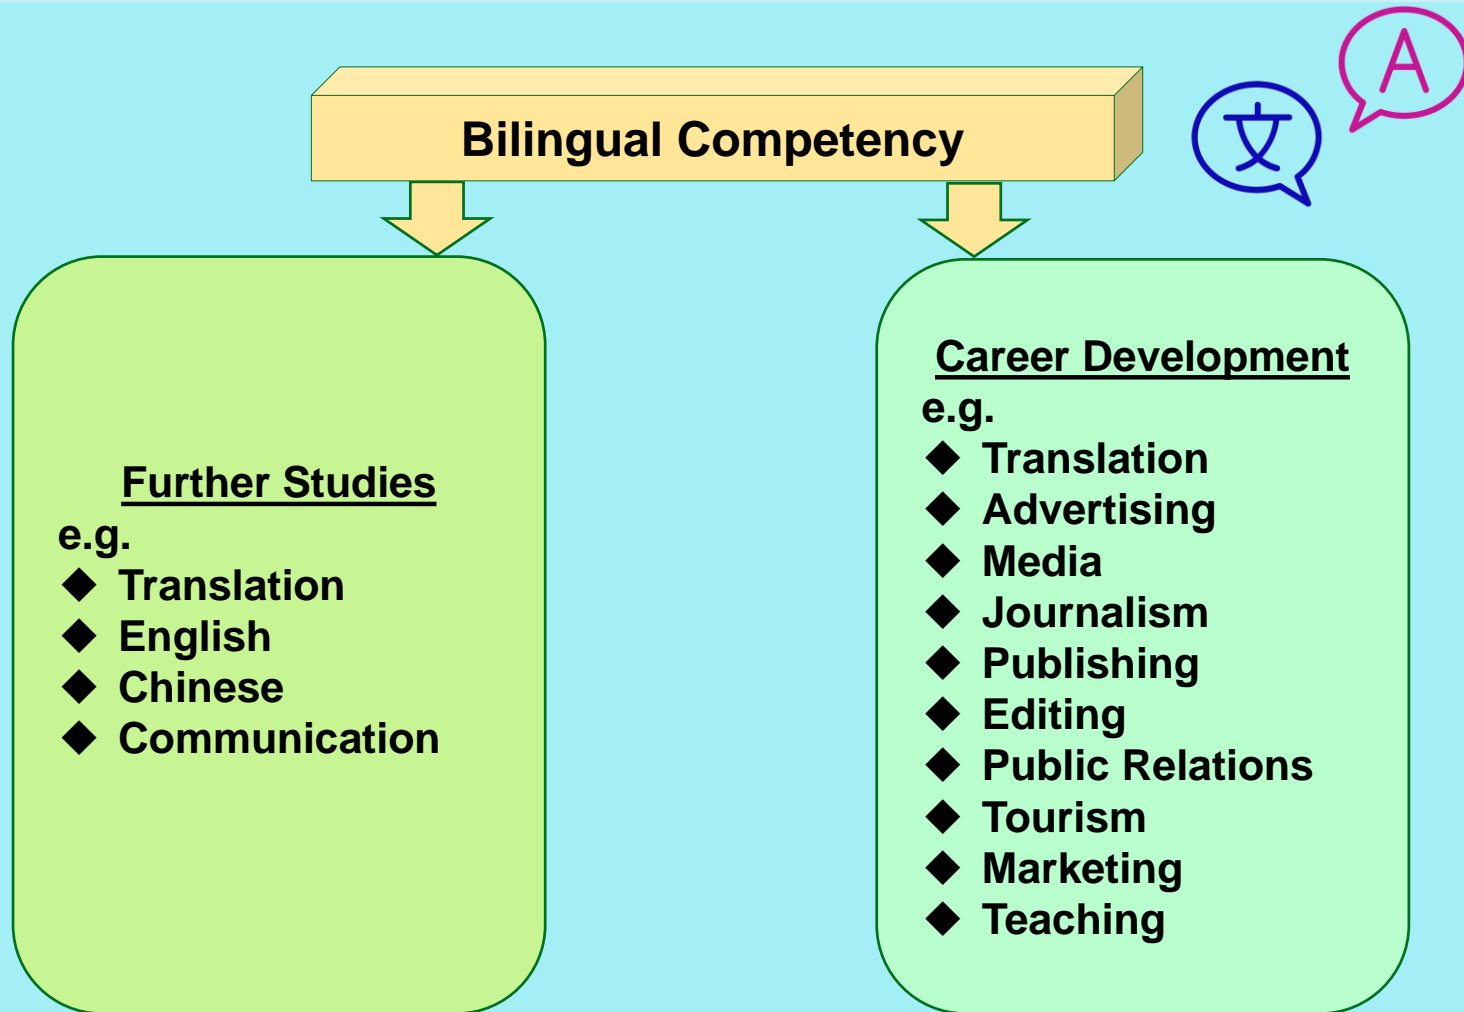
Bilingual Competency

文

A

Further Studies
e.g.
◆ Translation
◆ English
◆ Chinese
◆ Communication

Career Development
e.g.
◆ Translation
◆ Advertising
◆ Media
◆ Journalism
◆ Publishing
◆ Editing
◆ Public Relations
◆ Tourism
◆ Marketing
◆ Teaching